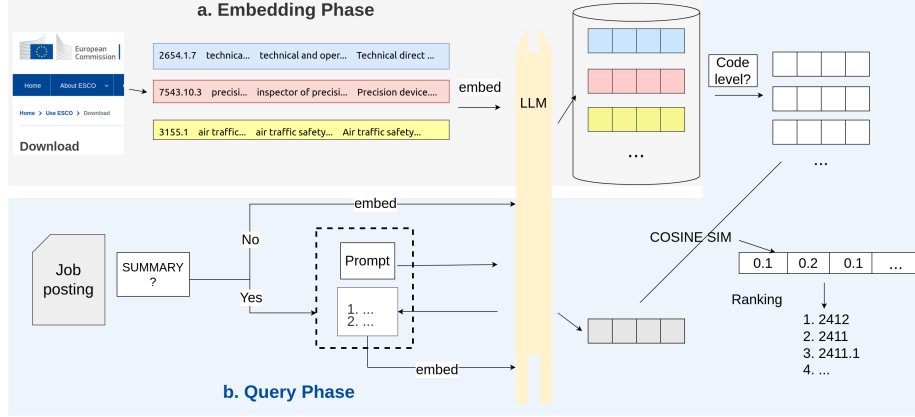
a. Embedding Phase

European Commission

Home About ESCO

Home > Use ESCO > Download

Download

2654.1.7 technica... technical and oper... Technical direct ...

7543.10.3 precisi... inspector of precisi... Precision device....

3155.1 air traffic... air traffic safety... Air traffic safety...

embed

LLM

...

Code level?

...

embed

No

Job posting

SUMMARY ?

Yes

Prompt

1. ...
2. ...

embed

COSINE SIM

| 0.1 | 0.2 | 0.1 | ... |
|---|---|---|---|

Ranking

1. 2412
2. 2411
3. 2411.1
4. ...

b. Query Phase